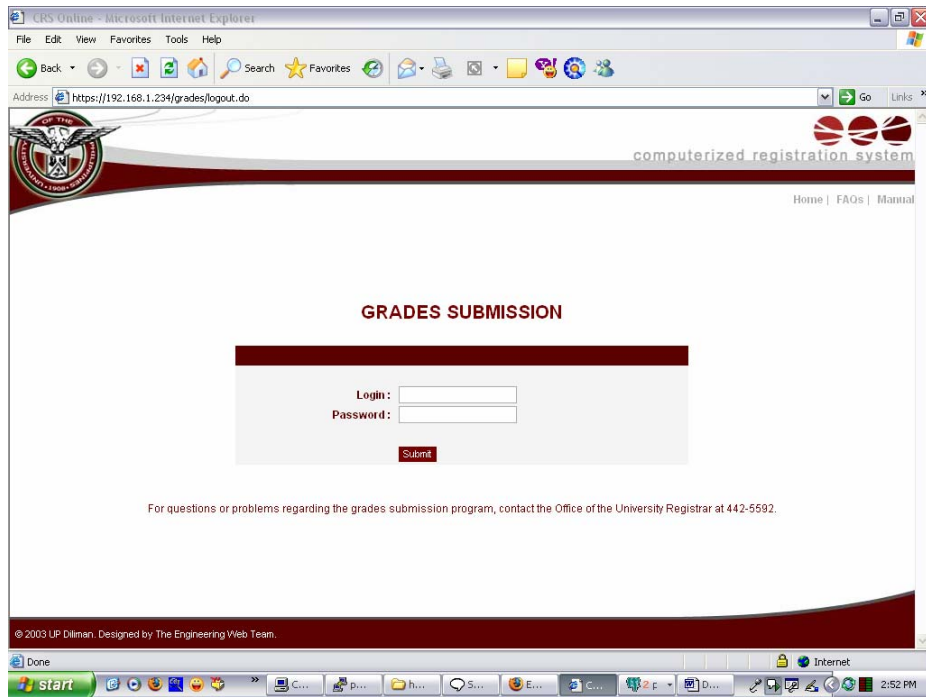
CRS Online - Microsoft Internet Explorer

File Edit View Favorites Tools Help

Back Search Favorites

Address https://192.168.1.234/grades/logout.do Go Links

OF THE PHILIPPINES 1908

computerized registration system

Home | FAQs | Manual

GRADES SUBMISSION

Login :
Password :

Submit

For questions or problems regarding the grades submission program, contact the Office of the University Registrar at 442-5592.

© 2003 UP Diliman. Designed by The Engineering Web Team.

Done

Internet

start C... p... h... S... E... C... 2 p D... 2:52 PM